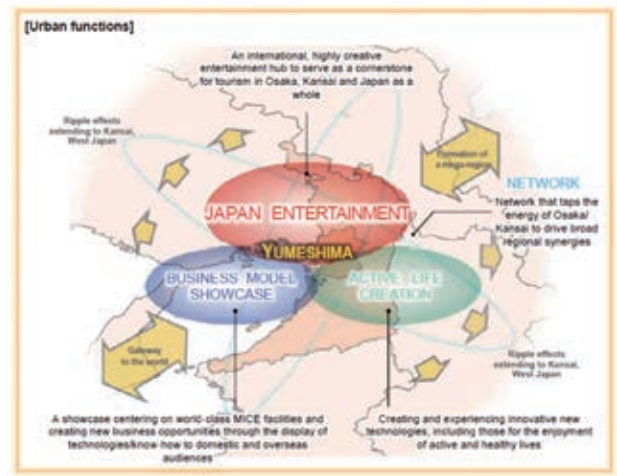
[Urban functions]

An international, highly creative entertainment hub to serve as a cornerstone for tourism in Osaka, Kansai and Japan as a whole

Ripple effects extending to Kansai, West Japan

Formation of a mega-region

NETWORK

Network that taps the energy of Osaka/ Kansai to drive broad regional synergies

JAPAN ENTERTAINMENT

YUMESHIMA

BUSINESS MODEL SHOWCASE

ACTIVE LIFE CREATION

Gateway to the world

Ripple effects extending to Kansai, West Japan

A showcase centering on world-class MICE facilities and creating new business opportunities through the display of technologies/know-how to domestic and overseas audiences

Creating and experiencing innovative new technologies, including those for the enjoyment of active and healthy lives